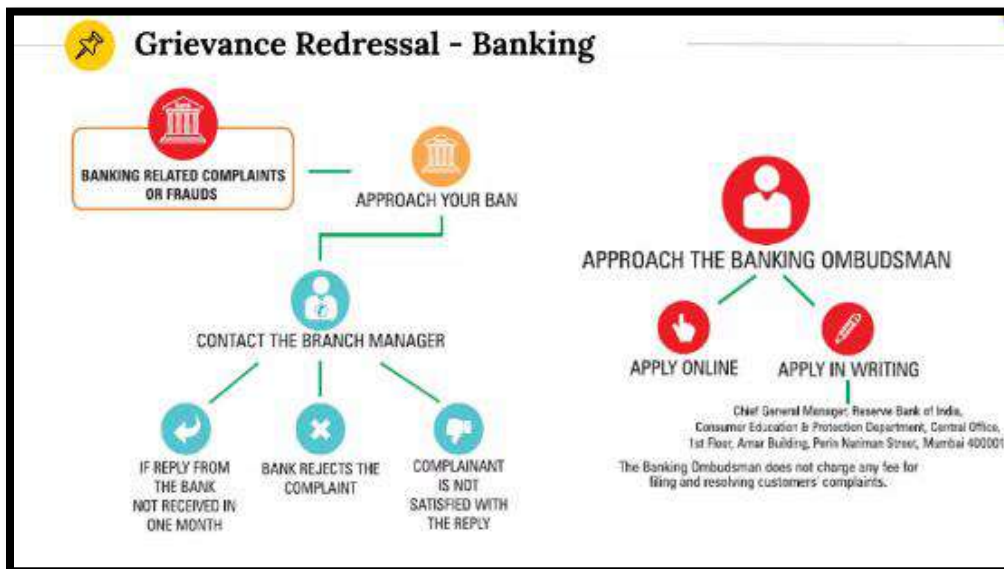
Grievance Redressal - Banking

BANKING RELATED COMPLAINTS OR FRAUDS

APPROACH YOUR BAN

CONTACT THE BRANCH MANAGER

IF REPLY FROM THE BANK NOT RECEIVED IN ONE MONTH

BANK REJECTS THE COMPLAINT

COMPLAINANT IS NOT SATISFIED WITH THE REPLY

APPROACH THE BANKING OMBUDSMAN

APPLY ONLINE

APPLY IN WRITING

Chief General Manager, Reserve Bank of India, Consumer Education & Protection Department, Central Office, 1st Floor, Amar Building, Perin Nariman Street, Mumbai 400001

The Banking Ombudsman does not charge any fee for filing and resolving customers' complaints.